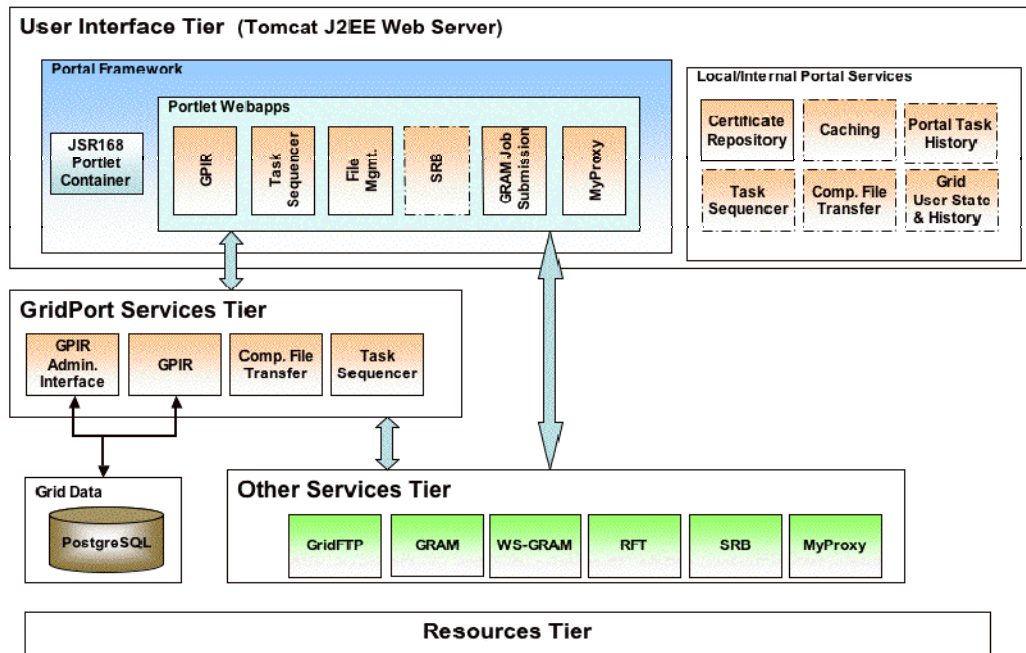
User Interface Tier (Tomcat J2EE Web Server)

Portal Framework

JSR168 Portlet Container

Portlet Webapps

GPIR

Task Sequencer

File Mgmt.

SRB

GRAM Job Submission

MyProxy

Local/Internal Portal Services

Certificate Repository

Caching

Portal Task History

Task Sequencer

Comp. File Transfer

Grid User State & History

GridPort Services Tier

GPIR Admin. Interface

GPIR

Comp. File Transfer

Task Sequencer

Grid Data

PostgreSQL

Other Services Tier

GridFTP

GRAM

WS-GRAM

RFT

SRB

MyProxy

Resources Tier